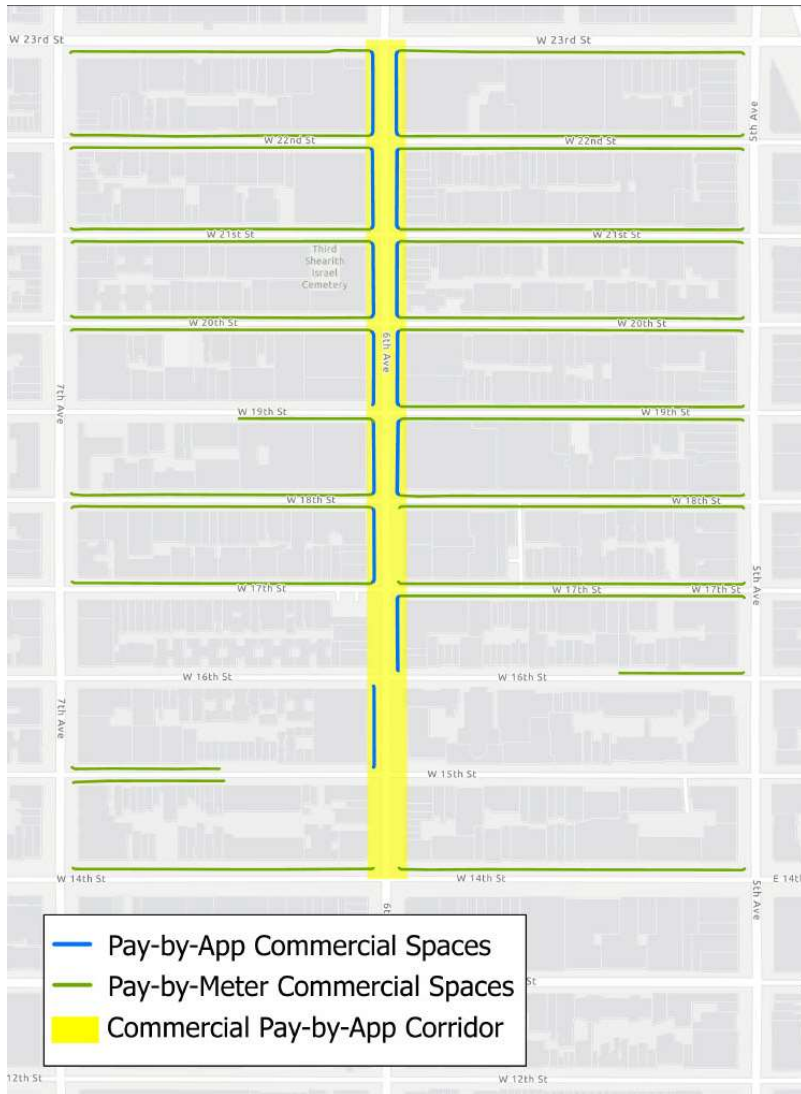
W 23rd St
W 23rd St
5th Ave
W 22nd St
W 22nd St
W 21st St
W 21st St
Third Shearith Israel Cemetery
W 20th St
W 20th St
6th Ave
7th Ave
W 19th St
W 19th St
W 18th St
W 18th St
W 17th St
W 17th St
W 17th St
5th Ave
W 16th St
W 16th St
7th Ave
W 15th St
W 14th St
W 14th St
E 14t
5th Ave
6t
Pay-by-App Commercial Spaces
Pay-by-Meter Commercial Spaces
Commercial Pay-by-App Corridor
St
12th St
W 12th St